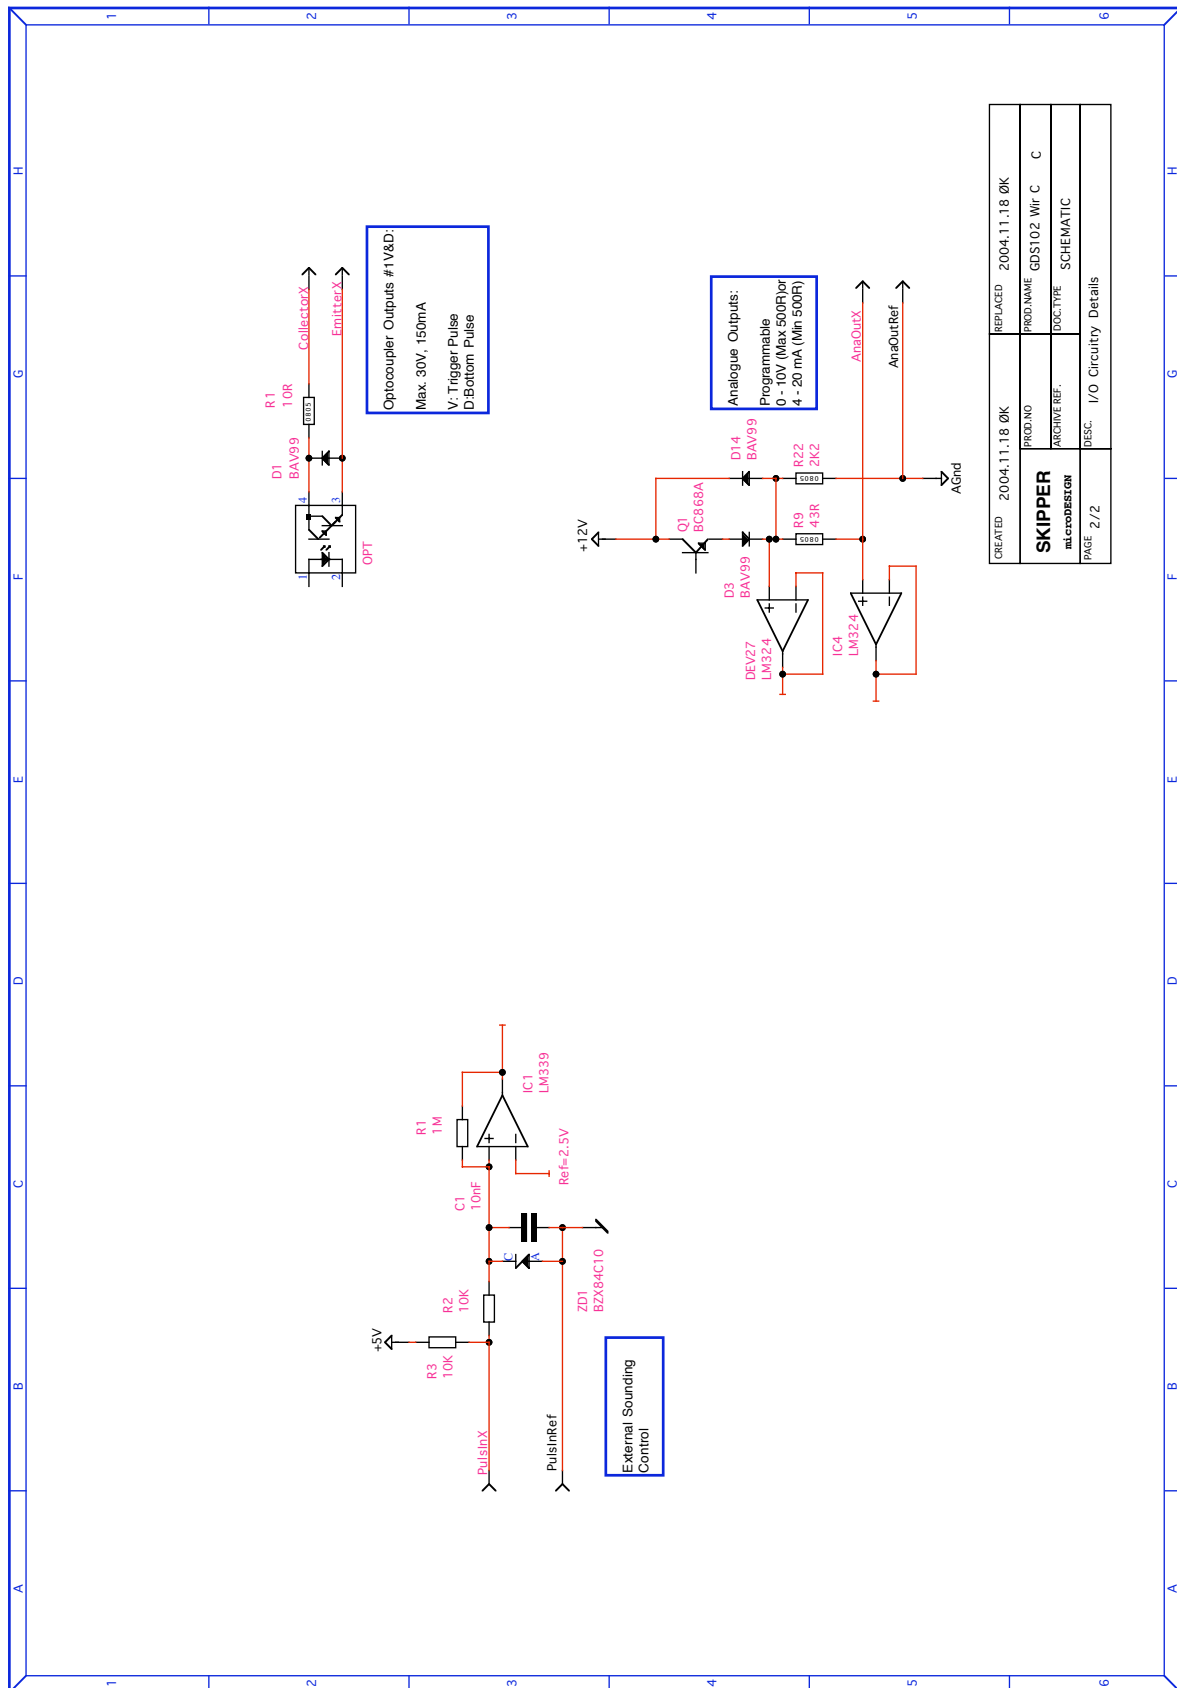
1 2 3 4 5 6

H G F E D C B A

Optocoupler Outputs #1V&D:
Max. 30V, 150mA
V: Trigger Pulse
D:Bottom Pulse

CollectorX
EmitterX
R1
10R
0805
D1
BAV99
4
3
1
2
OPT

Analogue Outputs:
Programmable
0 - 10V (Max 500R)or
4 - 20 mA (Min 500R)

AnaOutX
AnaOutRef
D14
BAV99
R22
2K2
0805
AGnd
+12V
Q1
BC868A
R9
43R
0805
D3
BAV99
DEV27
LM324
IC4
LM324

| CREATED | 2004.11.18 ØK | REPLACED | 2004.11.18 ØK |
|---|---|---|---|
| SKIPPER microDESIGN | | PROD.NO | PROD.NAME GDS102 Wir C C |
| | | ARCHIVE REF. | DOC.TYPE SCHEMATIC |
| PAGE 2/2 | | DESC. | I/O Circuitry Details |

R1
1M
IC1
LM339
Ref=2.5V
C1
10nF
C
A
ZD1
BZX84C10
R2
10K
+5V
R3
10K
PulsInX
PulsInRef

External Sounding Control

1 2 3 4 5 6